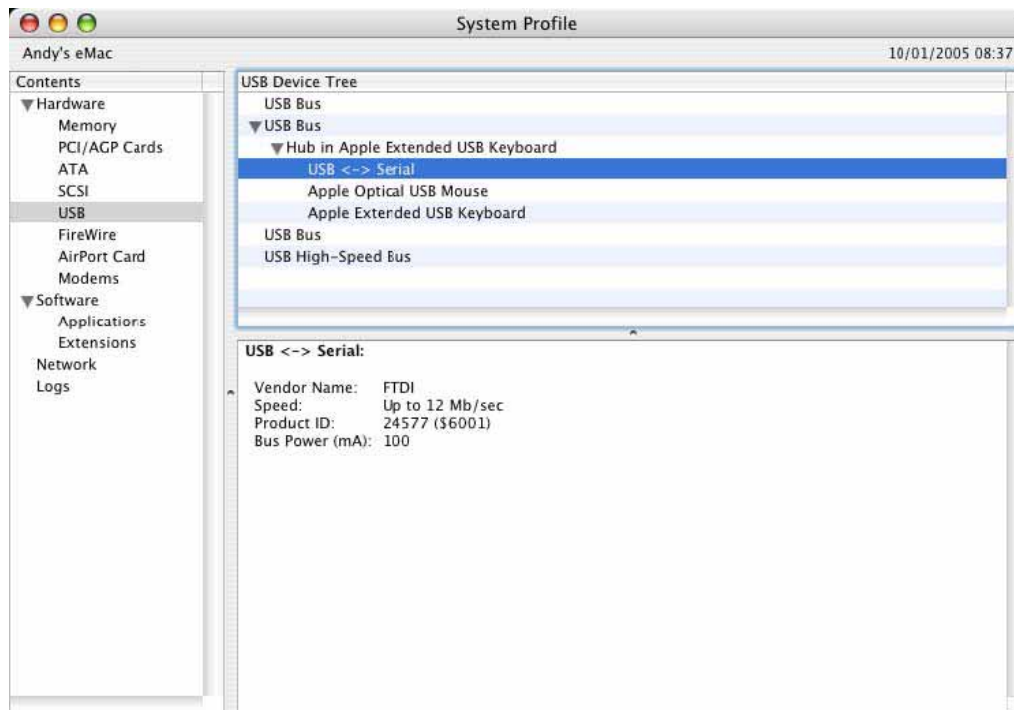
System Profile

Andy's eMac

10/01/2005 08:37

Contents

Hardware
Memory
PCI/AGP Cards
ATA
SCSI
USB
FireWire
AirPort Card
Modems
Software
Applications
Extensions
Network
Logs

USB Device Tree

USB Bus
USB Bus
Hub in Apple Extended USB Keyboard
USB <-> Serial
Apple Optical USB Mouse
Apple Extended USB Keyboard
USB Bus
USB High-Speed Bus

USB <-> Serial:

Vendor Name: FTDI
Speed: Up to 12 Mb/sec
Product ID: 24577 ($6001)
Bus Power (mA): 100